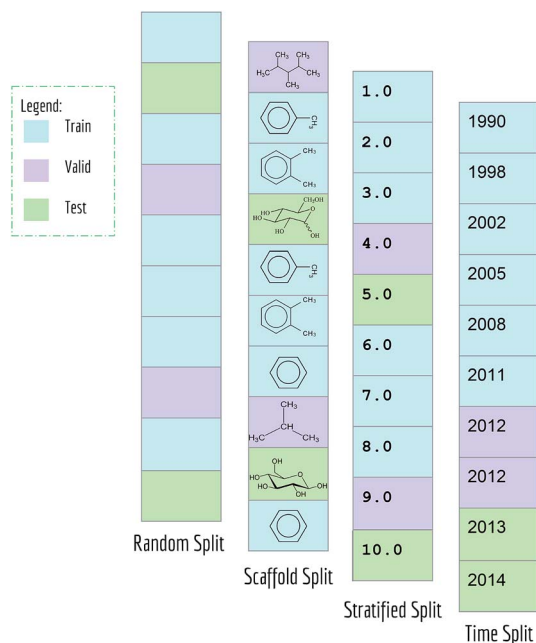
Legend:
Train
Valid
Test

Random Split

$H_3C$ $CH_3$ $CH_3$ $CH_3$ $CH_3$
$CH_3$
$CH_3$
$CH_3$
$CH_2OH$ HO HO O HO OH
$CH_3$
$CH_3$
$CH_3$
$CH_3$
$H_3C$ CH $CH_3$
OH HO O HO OH OH

Scaffold Split

1.0
2.0
3.0
4.0
5.0
6.0
7.0
8.0
9.0
10.0

Stratified Split

1990
1998
2002
2005
2008
2011
2012
2012
2013
2014

Time Split